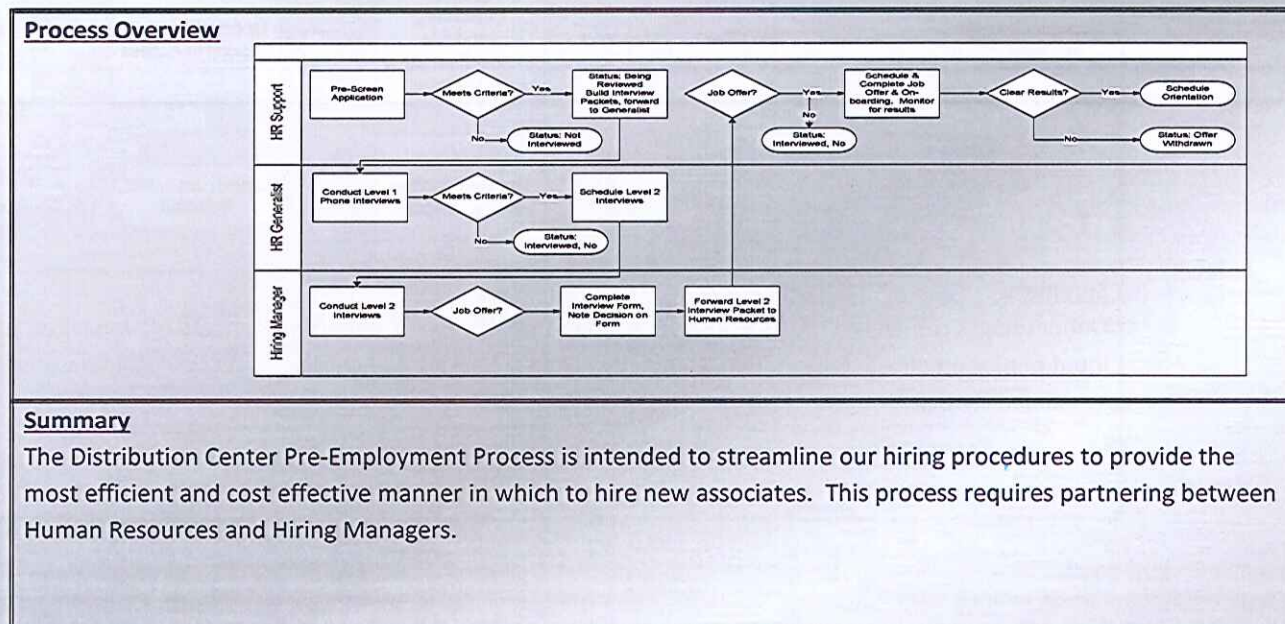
Process Overview

HR Support

Pre-Screen Application

Meets Criteria?

Yes

Status: Being Reviewed Build Interview Packets, forward to Generalist

No

Status: Not Interviewed

Job Offer?

Yes

No

Status: Interviewed, No

Schedule & Complete Job Offer & On-boarding, Monitor for results

Clear Results?

Yes

Schedule Orientation

No

Status: Offer Withdrawn

HR Generalist

Conduct Level 1 Phone Interviews

Meets Criteria?

Yes

Schedule Level 2 Interviews

No

Status: Interviewed, No

Hiring Manager

Conduct Level 2 Interviews

Job Offer?

Complete Interview Form, Note Decision on Form

Forward Level 2 Interview Packet to Human Resources

Summary

The Distribution Center Pre-Employment Process is intended to streamline our hiring procedures to provide the most efficient and cost effective manner in which to hire new associates. This process requires partnering between Human Resources and Hiring Managers.